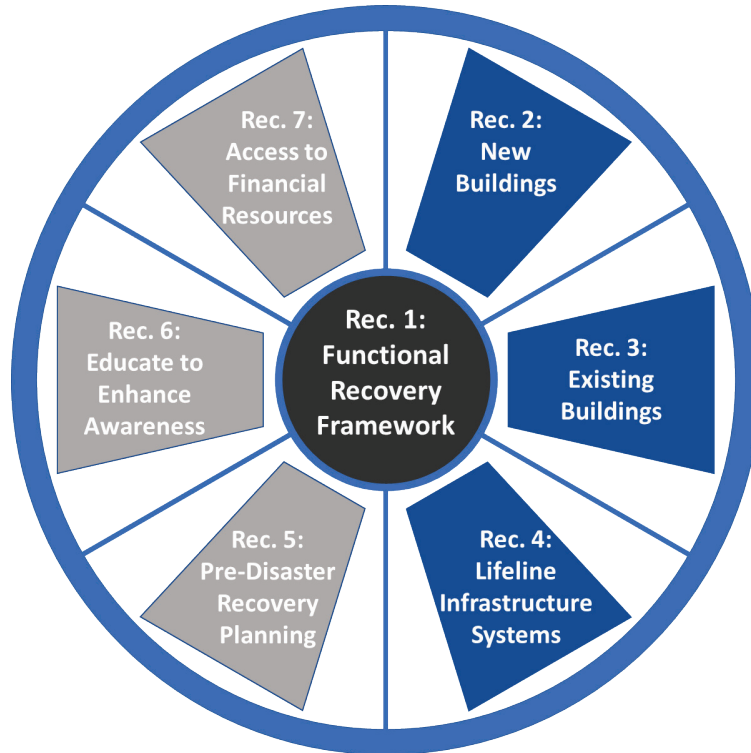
Rec. 1: Functional Recovery Framework

Rec. 2: New Buildings

Rec. 3: Existing Buildings

Rec. 4: Lifeline Infrastructure Systems

Rec. 5: Pre-Disaster Recovery Planning

Rec. 6: Educate to Enhance Awareness

Rec. 7: Access to Financial Resources